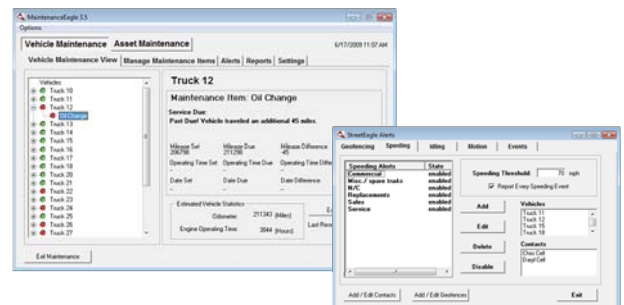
MaintenanceEagle 3.5
Options

Vehicle Maintenance | Asset Maintenance
6/17/2009 11:07 AM

Vehicle Maintenance View | Manage Maintenance Items | Alerts | Reports | Settings

Vehicles
Truck 10
Truck 11
Truck 12
Oil Change
Truck 13
Truck 14
Truck 15
Truck 16
Truck 17
Truck 18
Truck 19
Truck 20
Truck 21
Truck 22
Truck 23
Truck 24
Truck 25
Truck 26
Truck 27

Truck 12

Maintenance Item: Oil Change

Service Due:
Past Due! Vehicle traveled an additional 45 miles.

Mileage Set
206798
Mileage Due
211298
Mileage Difference
45

Operating Time Set
-
Operating Time Due
-
Operating Time Diffe
-

Date Set
-
Date Due
-
Date Difference
-

Estimated Vehicle Statistics
Odometer: 211343 (Miles)
Engine Operating Time: 3044 (Hours)

Last Rec

Exit Maintenance

StreetEagle Alerts

Geofencing | Speeding | Idling | Motion | Events

| Speeding Alerts | State |
|---|---|
| Commercial | enabled |
| Misc / spare trucks | enabled |
| N/C | enabled |
| Replacements | enabled |
| Sales | enabled |
| Service | enabled |

Speeding Threshold: 70 mph
Report Every Speeding Event

Add
Edit
Delete
Disable

Vehicles
Truck 11
Truck 12
Truck 15
Truck 18

Contacts
Chris Cell
Daryl Cell

Add / Edit Contacts
Add / Edit Geofences
Exit